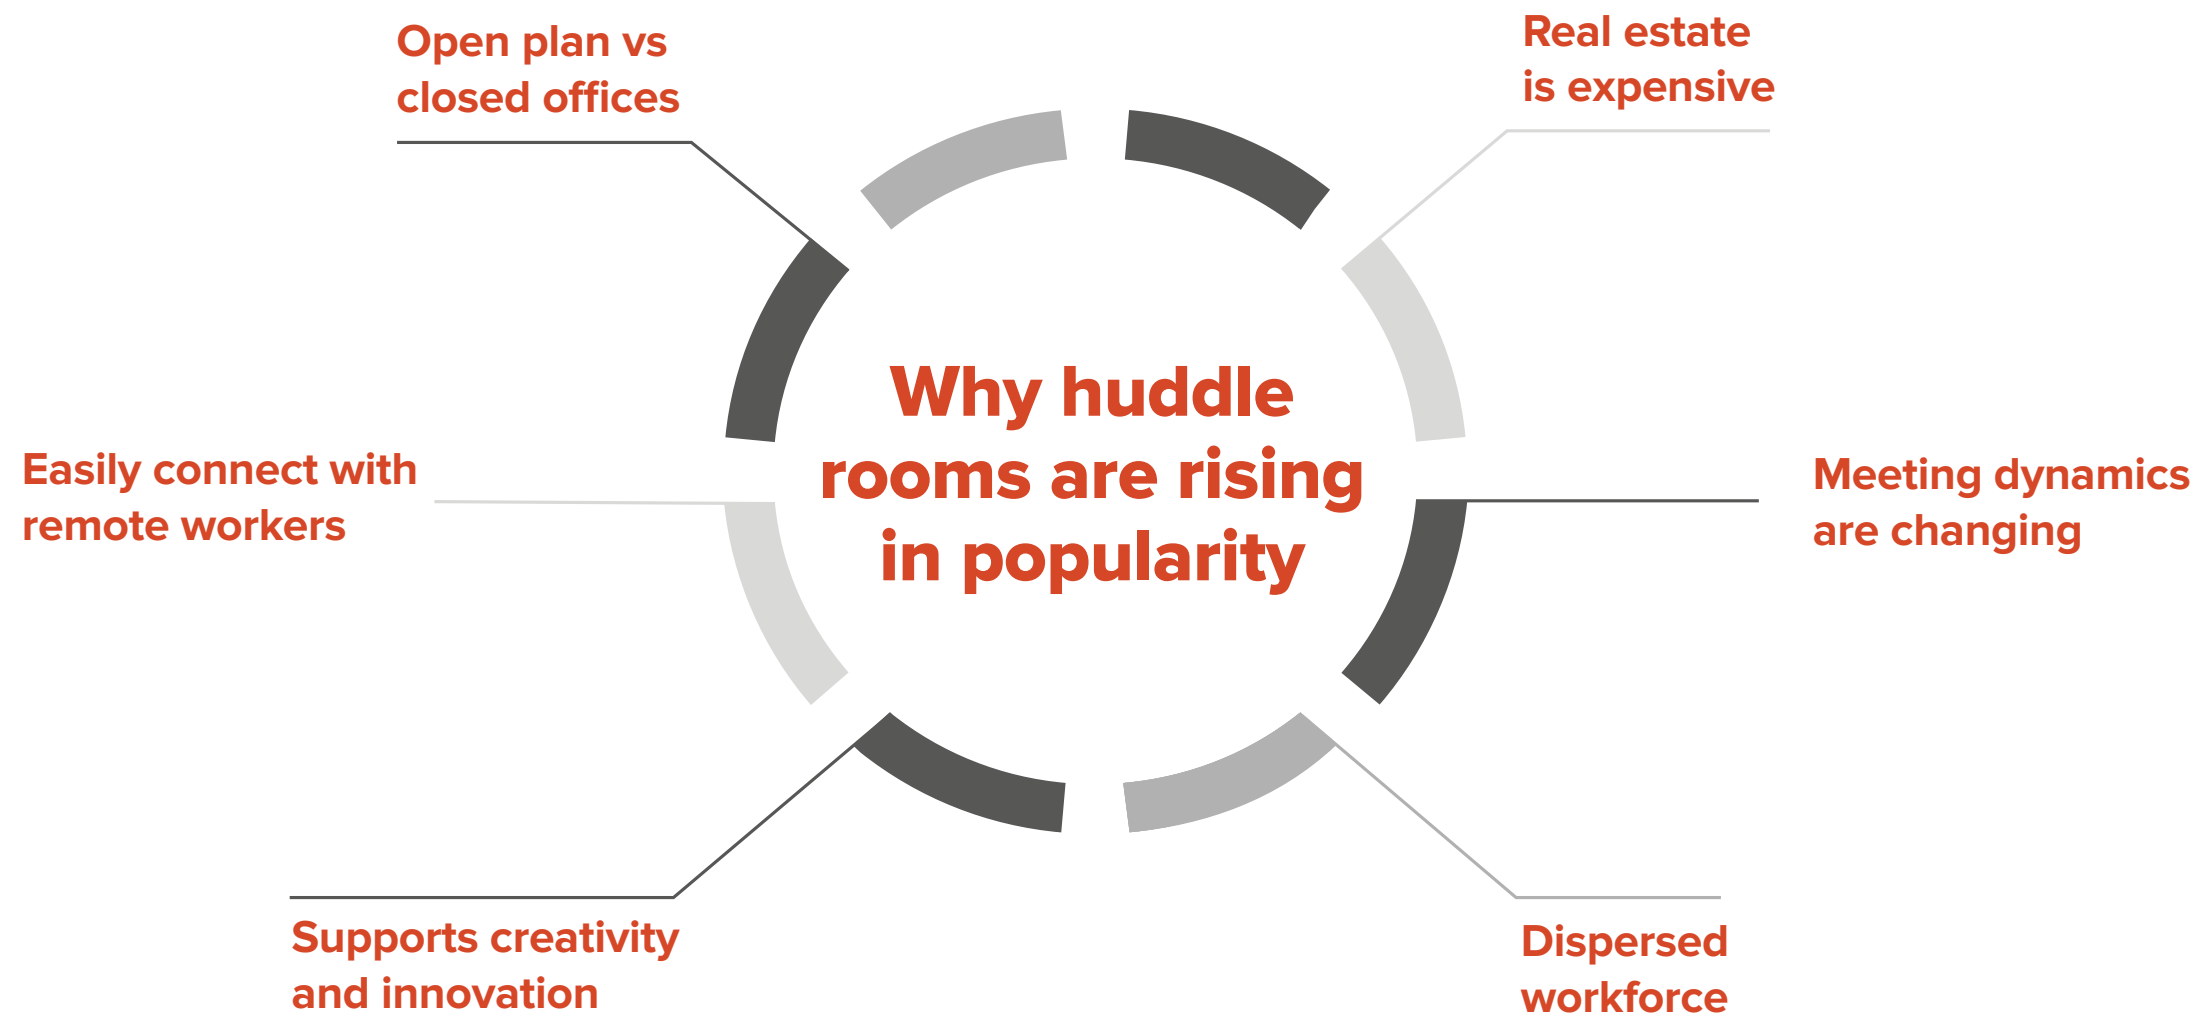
Why huddle rooms are rising in popularity

Open plan vs closed offices

Real estate is expensive

Easily connect with remote workers

Meeting dynamics are changing

Supports creativity and innovation

Dispersed workforce